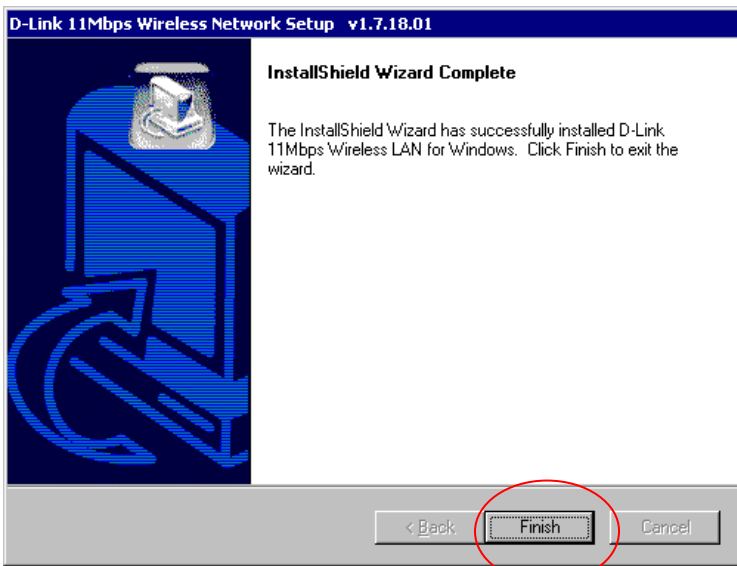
D-Link 11Mbps Wireless Network Setup v1.7.18.01

InstallShield Wizard Complete

The InstallShield Wizard has successfully installed D-Link 11Mbps Wireless LAN for Windows. Click Finish to exit the wizard.

< Back

Finish

Cancel